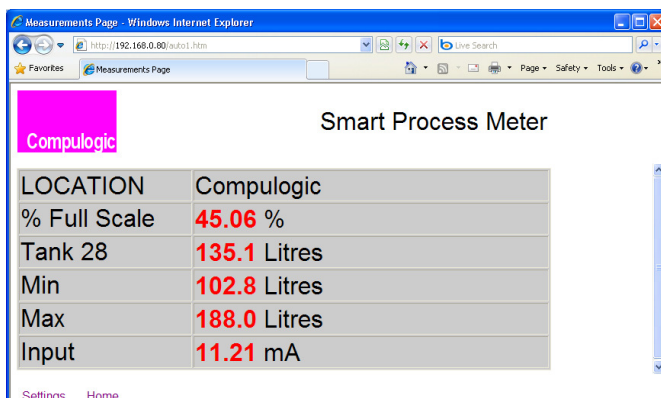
Measurements Page - Windows Internet Explorer

http://192.168.0.80/auto1.htm

Live Search

Favorites

Measurements Page

Page ▾ Safety ▾ Tools ▾

Compulogic

Smart Process Meter

| LOCATION | Compulogic |
|---|---|
| % Full Scale | 45.06 % |
| Tank 28 | 135.1 Litres |
| Min | 102.8 Litres |
| Max | 188.0 Litres |
| Input | 11.21 mA |

Settings Home